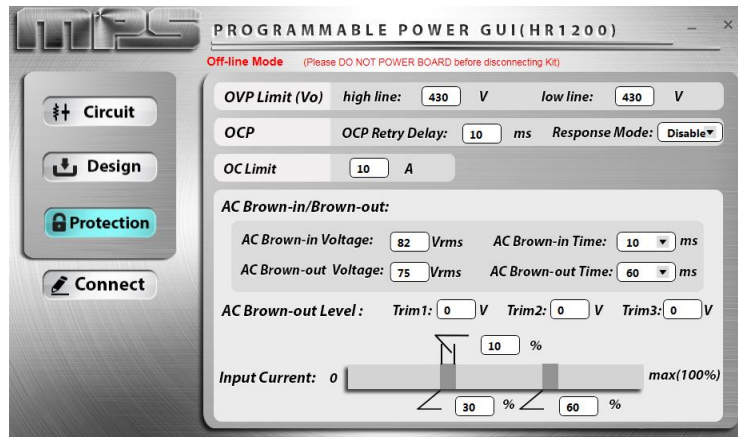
MPS

PROGRAMMABLE POWER GUI(HR1200)

_ ×

Off-line Mode (Please DO NOT POWER BOARD before disconnecting Kit)

Circuit

Design

Protection

Connect

OVP Limit (Vo) high line: 430 V low line: 430 V

OCP OCP Retry Delay: 10 ms Response Mode: Disable

OC Limit 10 A

AC Brown-in/Brown-out:

AC Brown-in Voltage: 82 Vrms AC Brown-in Time: 10 ms

AC Brown-out Voltage: 75 Vrms AC Brown-out Time: 60 ms

AC Brown-out Level : Trim1: 0 V Trim2: 0 V Trim3: 0 V

10 %

Input Current: 0 max(100%)

30 % 60 %